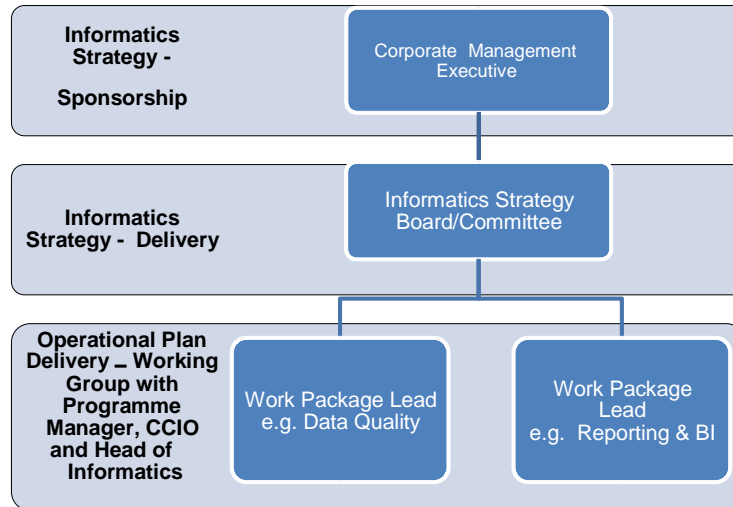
Informatics Strategy -

Sponsorship

Corporate Management Executive

Informatics Strategy - Delivery

Informatics Strategy Board/Committee

Operational Plan Delivery – Working Group with Programme Manager, CCIO and Head of Informatics

Work Package Lead e.g. Data Quality

Work Package Lead e.g. Reporting & BI